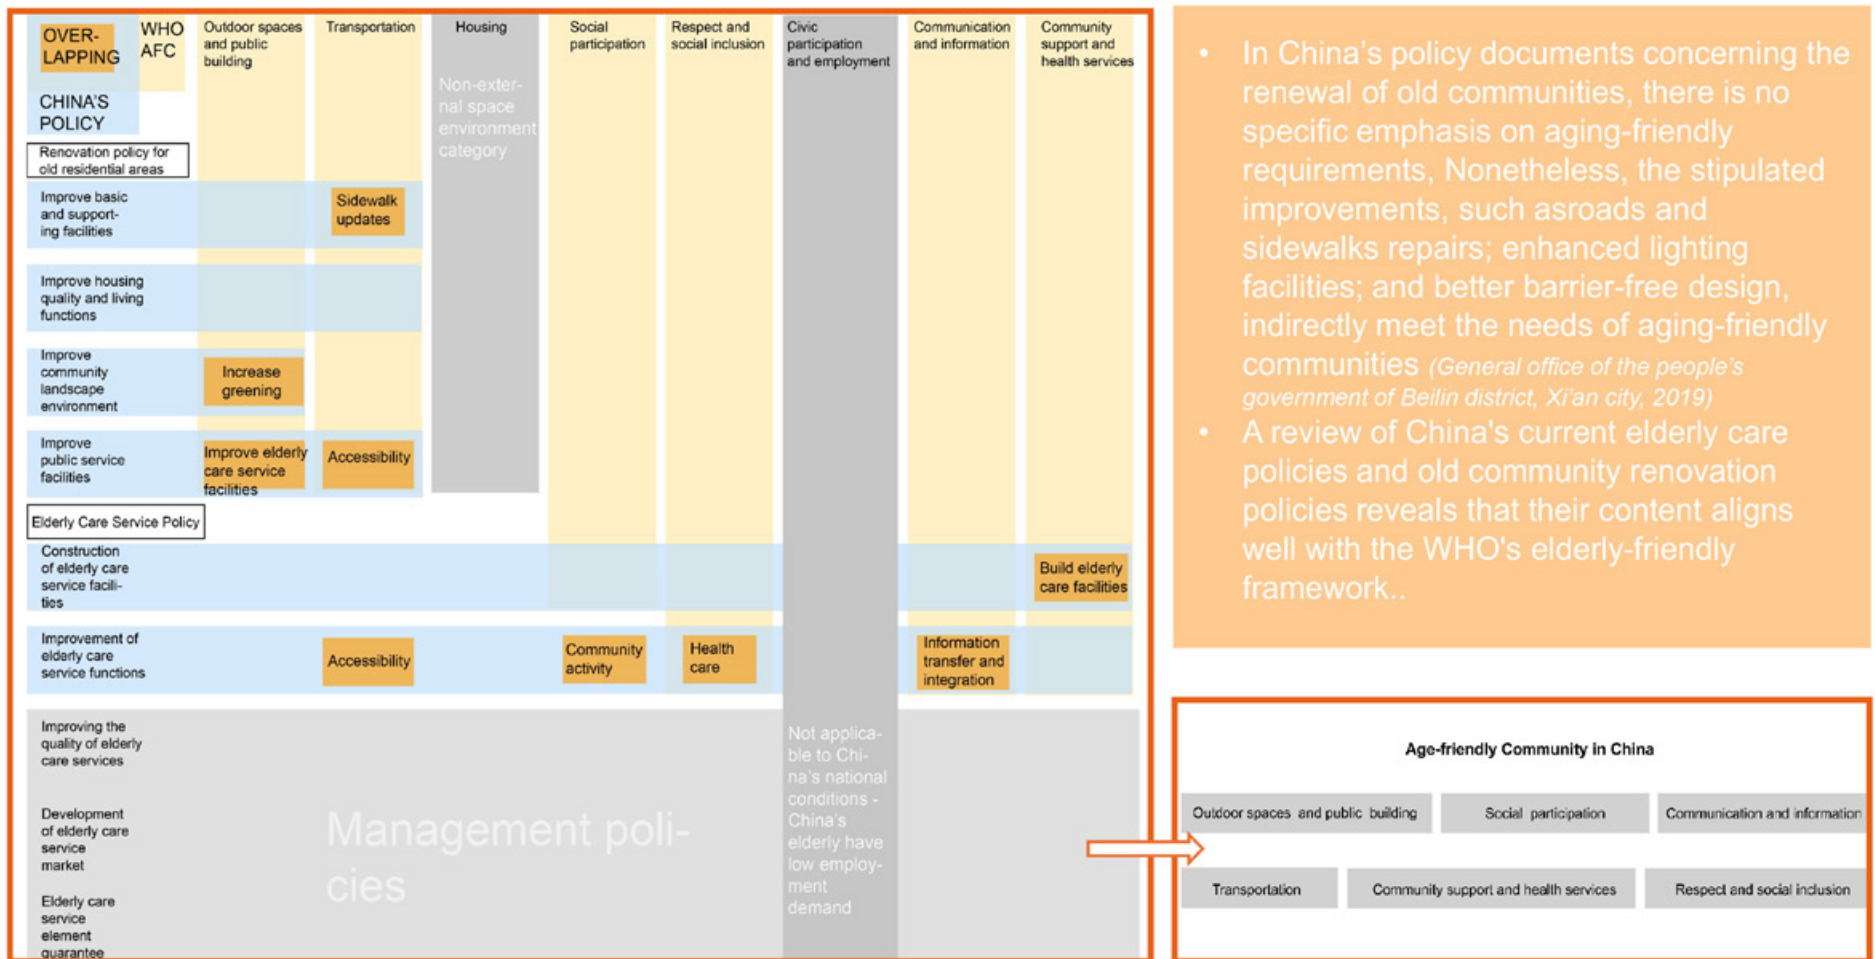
OVER-LAPPING

WHO AFC

CHINA'S POLICY

| | Outdoor spaces and public building | Transportation | Housing | Social participation | Respect and social inclusion | Civic participation and employment | Communication and information | Community support and health services |
|---|---|---|---|---|---|---|---|---|
| Renovation policy for old residential areas | | | Non-external space environment category | | | | | |
| Improve basic and supporting facilities | | Sidewalk updates | | | | | | |
| Improve housing quality and living functions | | | | | | | | |
| Improve community landscape environment | Increase greening | | | | | | | |
| Improve public service facilities | Improve elderly care service facilities | Accessibility | | | | | | |
| Elderly Care Service Policy | | | | | | | | |
| Construction of elderly care service facilities | | | | | | | | Build elderly care facilities |
| Improvement of elderly care service functions | | Accessibility | | Community activity | Health care | | Information transfer and integration | |
| Improving the quality of elderly care services | | | | | | Not applicable to China's national conditions - China's elderly have low employment demand | | |
| Development of elderly care service market | | | | | | | | |
| Elderly care service element guarantee | | | | | | | | |

Management policies

• In China's policy documents concerning the renewal of old communities, there is no specific emphasis on aging-friendly requirements, Nonetheless, the stipulated improvements, such asroads and sidewalks repairs; enhanced lighting facilities; and better barrier-free design, indirectly meet the needs of aging-friendly communities (General office of the people's government of Beilin district, Xi'an city, 2019)
• A review of China's current elderly care policies and old community renovation policies reveals that their content aligns well with the WHO's elderly-friendly framework..

Age-friendly Community in China

Outdoor spaces and public building
Social participation
Communication and information
Transportation
Community support and health services
Respect and social inclusion